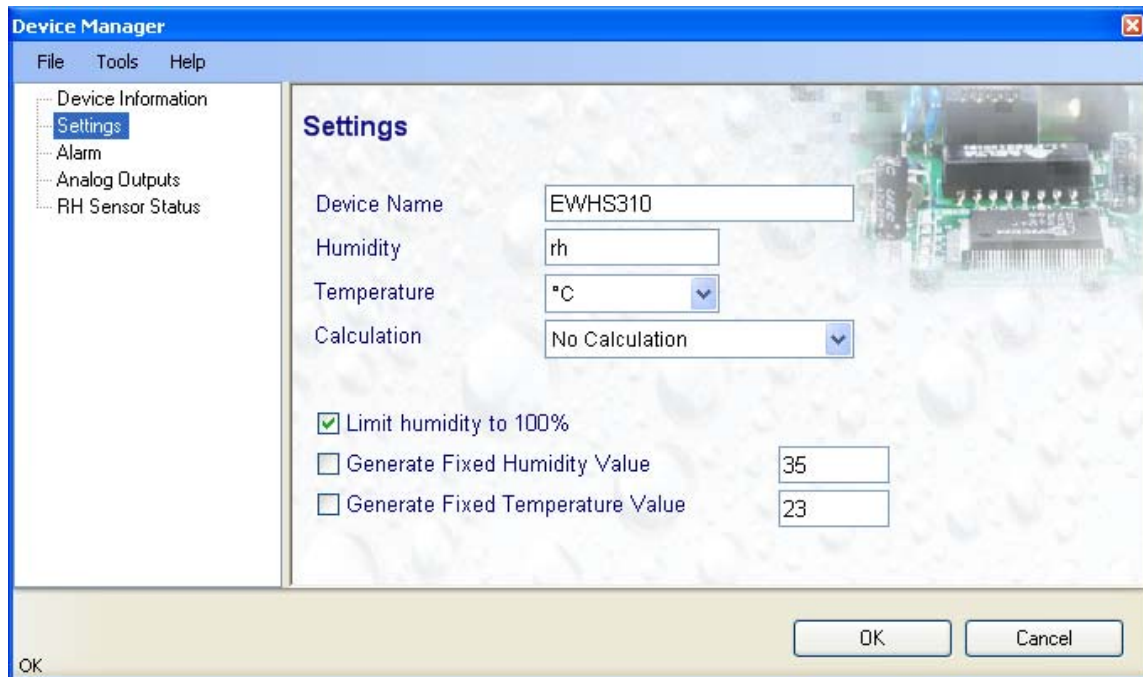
Device Manager

File Tools Help

Device Information
Settings
Alarm
Analog Outputs
RH Sensor Status

Settings

Device Name EWHS310
Humidity rh
Temperature °C
Calculation No Calculation

Limit humidity to 100%
Generate Fixed Humidity Value 35
Generate Fixed Temperature Value 23

OK Cancel

OK